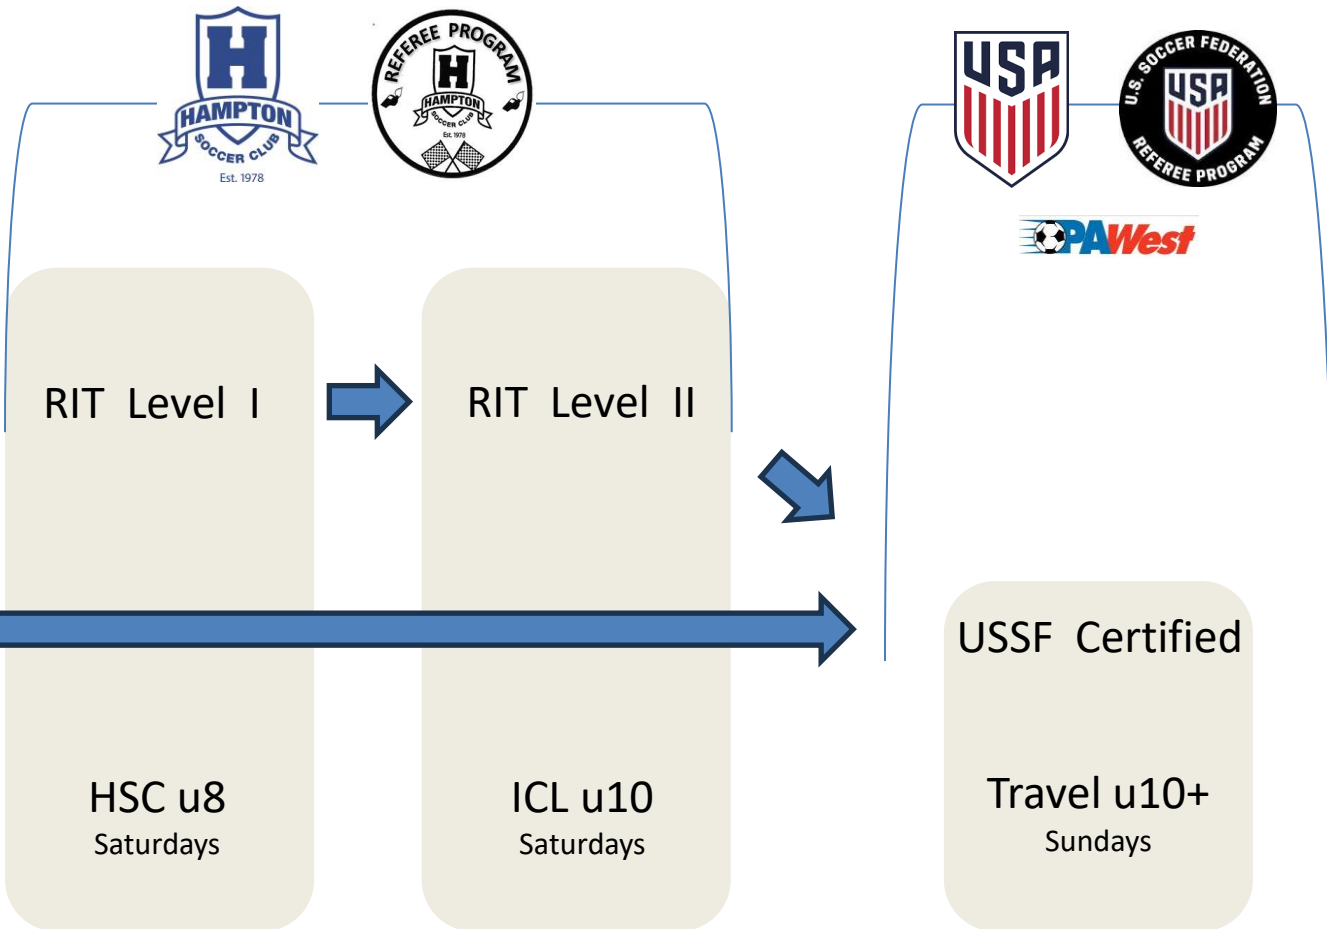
H
HAMPTON
SOCCER CLUB
Est. 1978

REFEREE PROGRAM
H
HAMPTON
SOCCER CLUB
Est. 1978

USA

U.S. SOCCER FEDERATION
USA
REFEREE PROGRAM

PAWest

RIT Level I

RIT Level II

USSF Certified

HSC u8
Saturdays

ICL u10
Saturdays

Travel u10+
Sundays